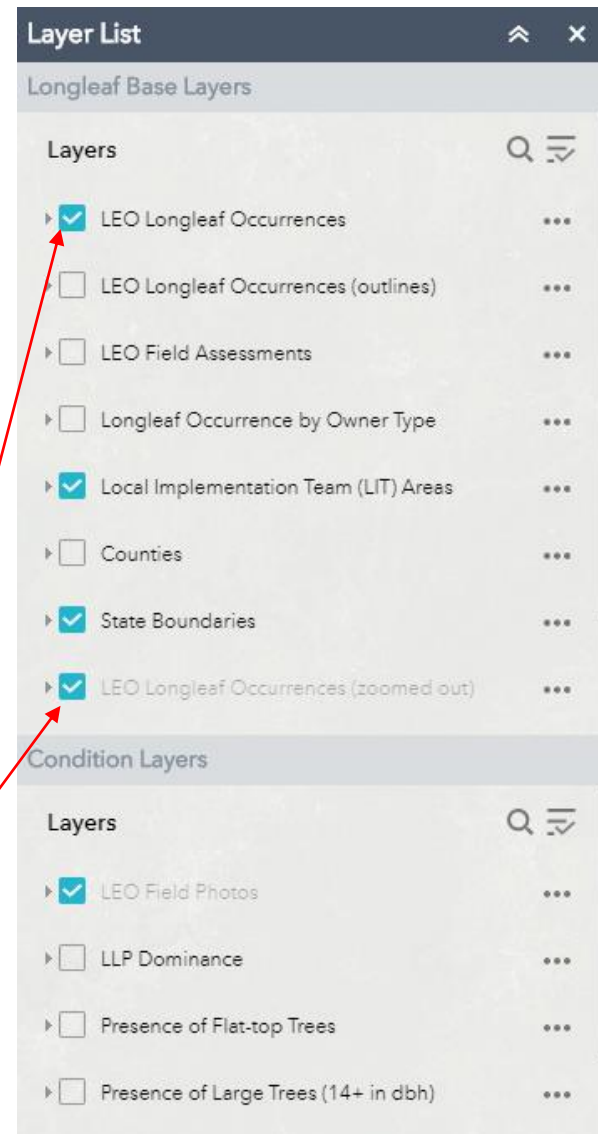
Layer List

Longleaf Base Layers

Layers

LEO Longleaf Occurrences •••

LEO Longleaf Occurrences (outlines) •••

LEO Field Assessments •••

Longleaf Occurrence by Owner Type •••

Local Implementation Team (LIT) Areas •••

Counties •••

State Boundaries •••

LEO Longleaf Occurrences (zoomed out) •••

Condition Layers

Layers

LEO Field Photos •••

LLP Dominance •••

Presence of Flat-top Trees •••

Presence of Large Trees (14+ in dbh) •••